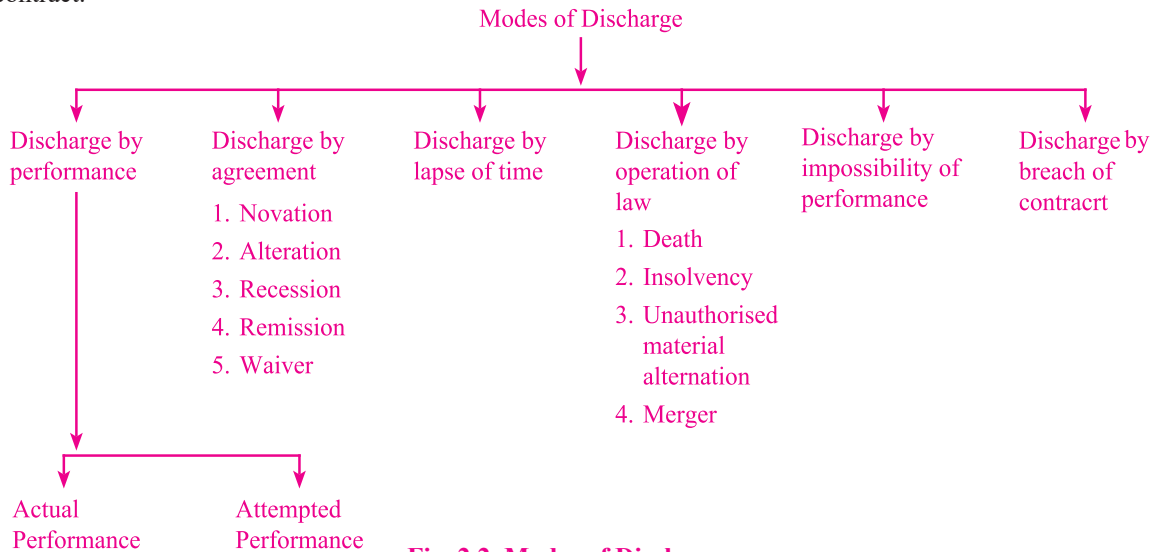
contract.

Modes of Discharge

Discharge by performance

Discharge by agreement
1. Novation
2. Alteration
3. Recession
4. Remission
5. Waiver

Discharge by lapse of time

Discharge by operation of law
1. Death
2. Insolvency
3. Unauthorised material alternation
4. Merger

Discharge by impossibility of performance

Discharge by breach of contracrt

Actual Performance

Attempted Performance

Fig. 2.2: Modes of Disch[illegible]